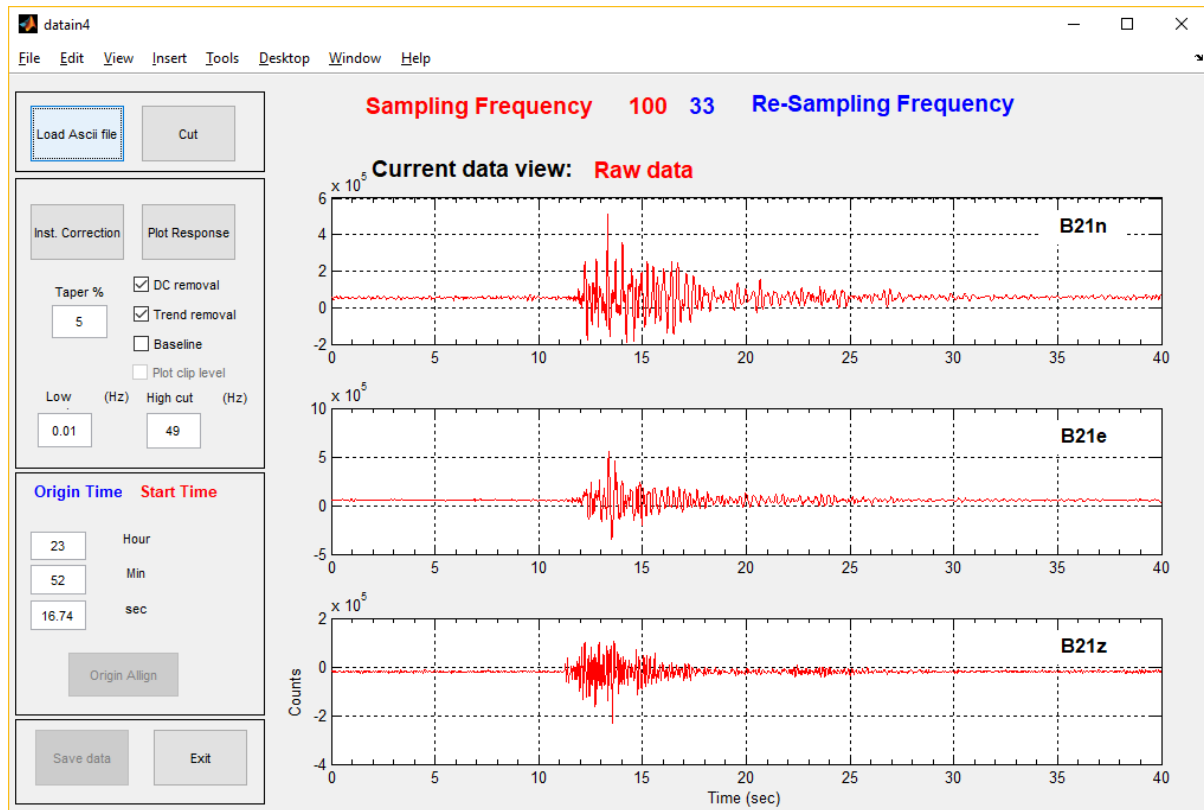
datain4

File Edit View Insert Tools Desktop Window Help

Load Ascii file
Cut

Inst. Correction
Plot Response

Taper %
5

DC removal
Trend removal
Baseline
Plot clip level

Low (Hz)
0.01
High cut (Hz)
49

Origin Time Start Time

23 Hour
52 Min
16.74 sec

Origin Allign

Save data
Exit

Sampling Frequency 100 33 Re-Sampling Frequency

Current data view: Raw data

$\times 10^5$
6
4
2
0
-2
B21n
0 5 10 15 20 25 30 35 40

$\times 10^5$
10
5
0
-5
B21e
0 5 10 15 20 25 30 35 40

$\times 10^5$
2
0
-2
-4
B21z
Counts
0 5 10 15 20 25 30 35 40
Time (sec)